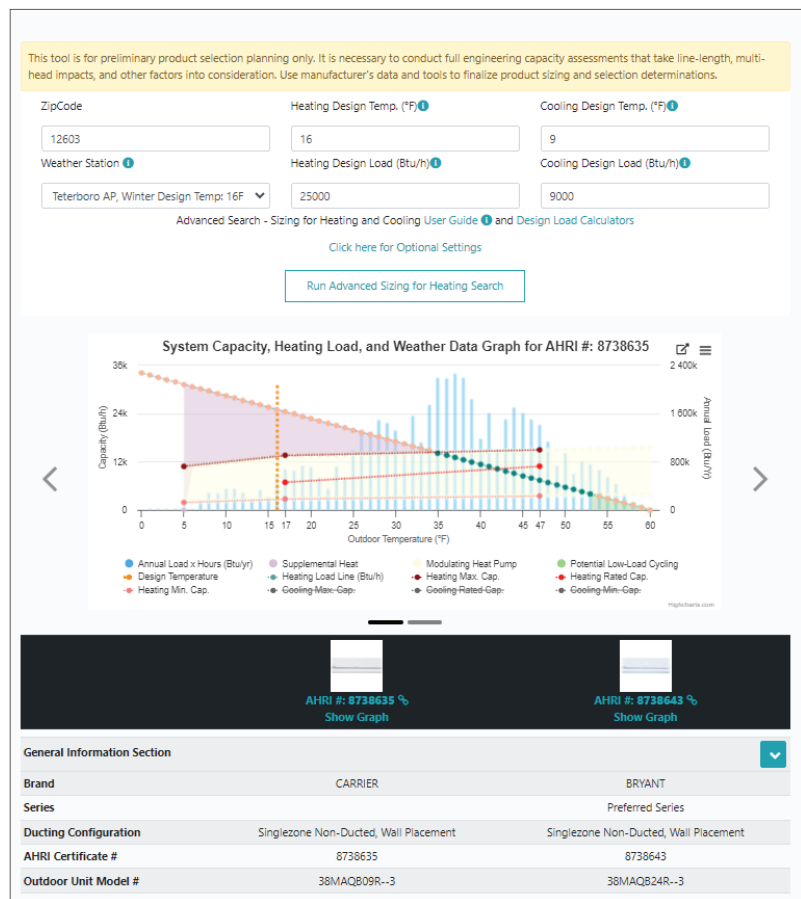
This tool is for preliminary product selection planning only. It is necessary to conduct full engineering capacity assessments that take line-length, multi-head impacts, and other factors into consideration. Use manufacturer's data and tools to finalize product sizing and selection determinations.

ZipCode
12603

Heating Design Temp. (°F)
16

Cooling Design Temp. (°F)
9

Weather Station
Teterboro AP, Winter Design Temp: 16F

Heating Design Load (Btu/h)
25000

Cooling Design Load (Btu/h)
9000

Advanced Search - Sizing for Heating and Cooling User Guide and Design Load Calculators

Click here for Optional Settings

Run Advanced Sizing for Heating Search

System Capacity, Heating Load, and Weather Data Graph for AHRI #: 8738635

36k
24k
12k
0
Capacity (Btu/h)

2 400k
1 600k
800k
0
Annual load (Btu/Yr)

0 5 10 15 17 20 25 30 35 40 45 47 50 55 60
Outdoor Temperature (°F)

Annual Load x Hours (Btu/yr)
Supplemental Heat
Modulating Heat Pump
Potential Low-Load Cycling
Design Temperature
Heating Load Line (Btu/h)
Heating Max. Cap.
Heating Rated Cap.
Heating Min. Cap.
Cooling Max. Cap.
Cooling Rated Cap.
Cooling Min. Cap.

Highcharts.com

AHRI #: 8738635
Show Graph

AHRI #: 8738643
Show Graph

General Information Section

| | | |
|---|---|---|
| Brand | CARRIER | BRYANT |
| Series | | Preferred Series |
| Ducting Configuration | Singlezone Non-Ducted, Wall Placement | Singlezone Non-Ducted, Wall Placement |
| AHRI Certificate # | 8738635 | 8738643 |
| Outdoor Unit Model # | 38MAQB09R--3 | 38MAQB24R--3 |